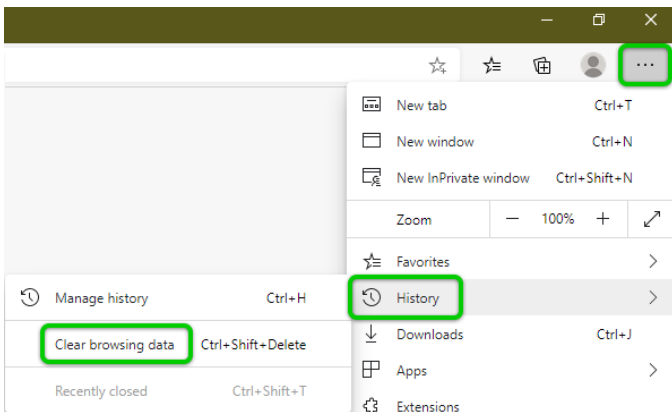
New tab Ctrl+T
New window Ctrl+N
New InPrivate window Ctrl+Shift+N
Zoom — 100% +
Favorites
History
Downloads Ctrl+J
Apps
Extensions

Manage history Ctrl+H
Clear browsing data Ctrl+Shift+Delete
Recently closed Ctrl+Shift+T